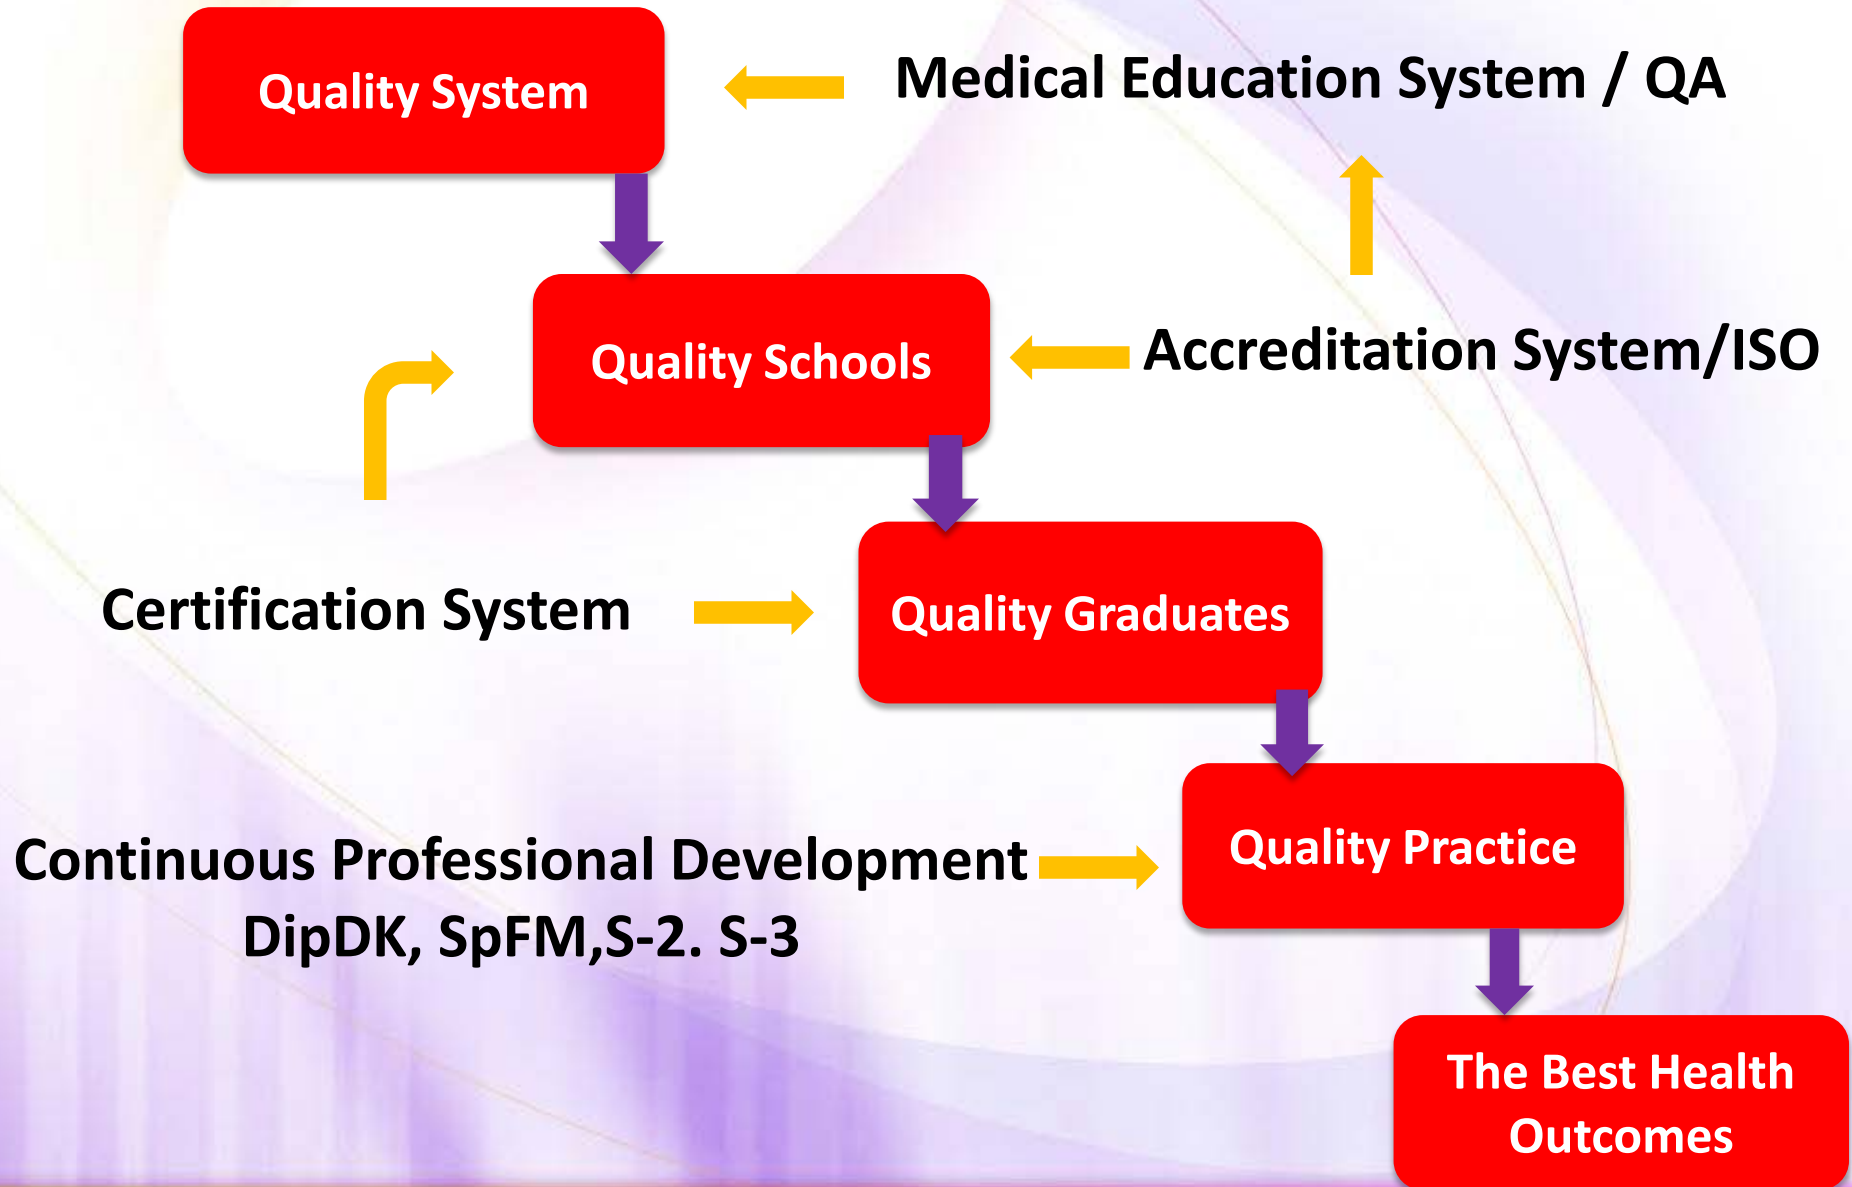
Quality System

Medical Education System / QA

Quality Schools

Accreditation System/ISO

Certification System

Quality Graduates

Continuous Professional Development
DipDK, SpFM,S-2. S-3

Quality Practice

The Best Health Outcomes